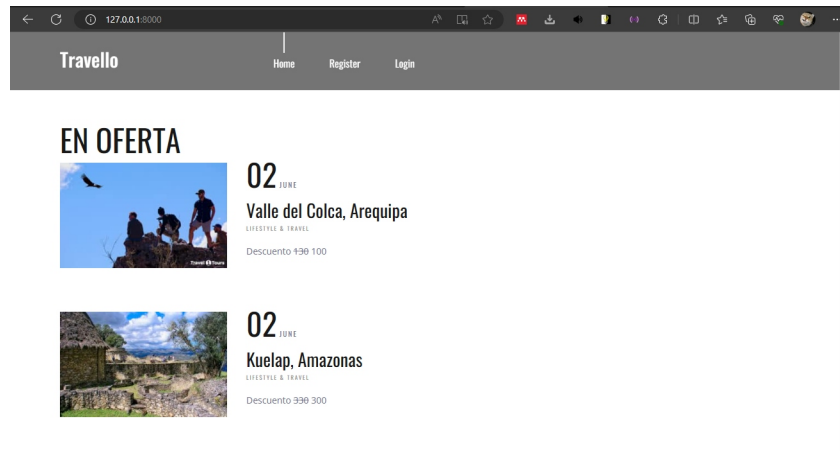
127.0.0.1:8000

Travello

Home Register Login

EN OFERTA

Travel Tours

02 JUNE

Valle del Colca, Arequipa

LIFESTYLE & TRAVEL

Descuento ~~130~~ 100

02 JUNE

Kuelap, Amazonas

LIFESTYLE & TRAVEL

Descuento ~~330~~ 300